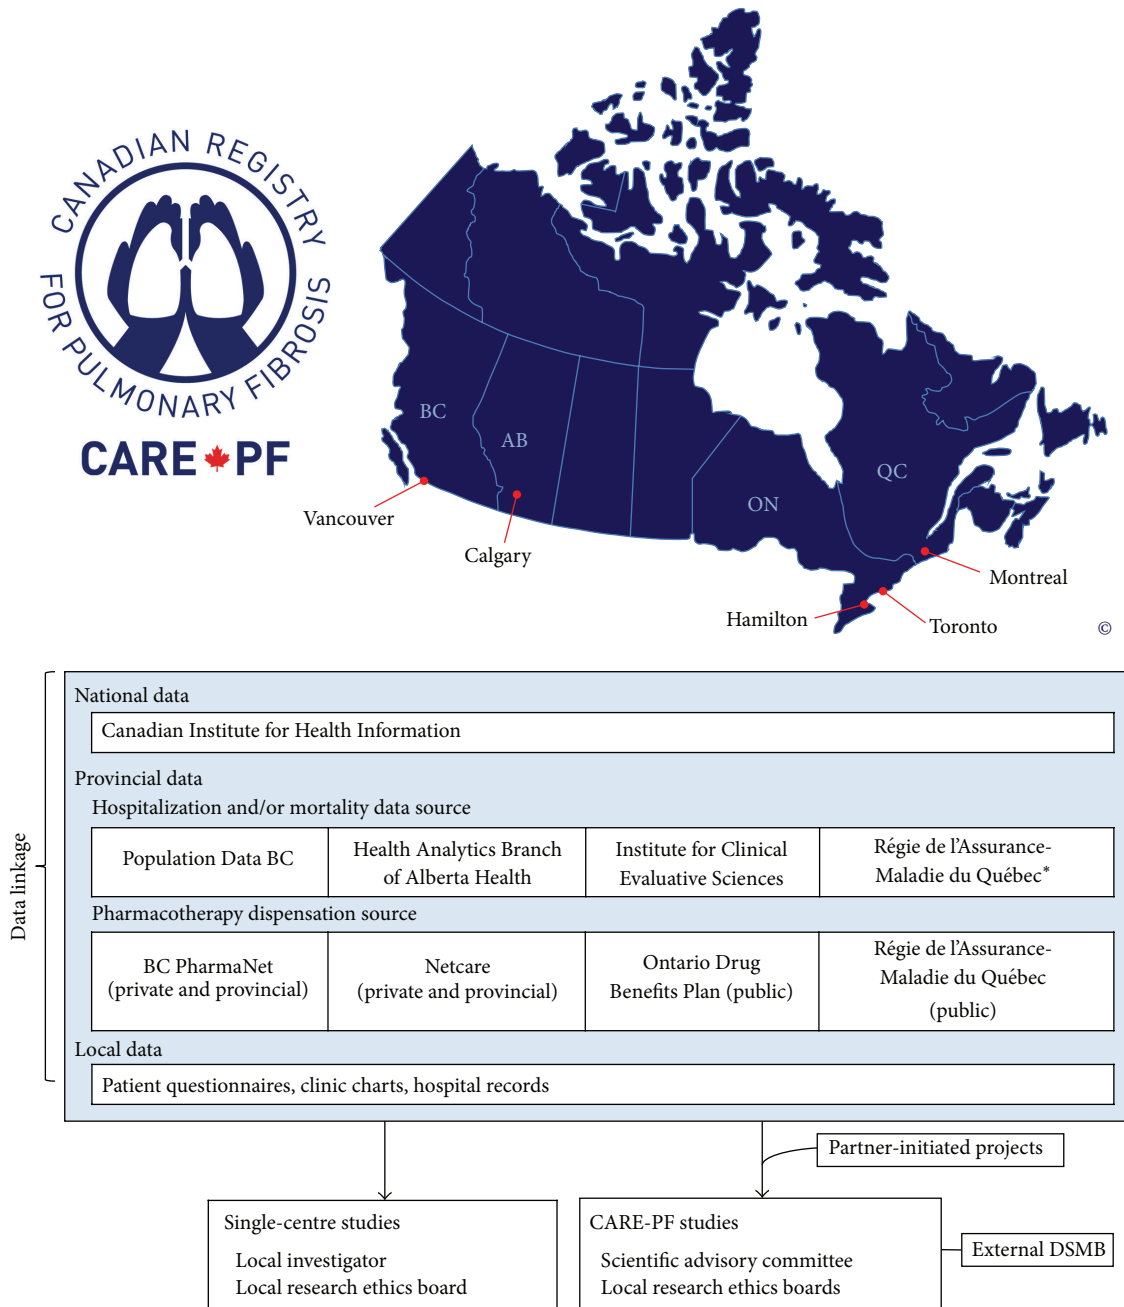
CANADIAN REGISTRY FOR PULMONARY FIBROSIS

CARE PF

BC

AB

QC

ON

Vancouver

Calgary

Montreal

Hamilton

Toronto

©

Data linkage

National data

Canadian Institute for Health Information

Provincial data

Hospitalization and/or mortality data source

| Population Data BC | Health Analytics Branch of Alberta Health | Institute for Clinical Evaluative Sciences | Régie de l'Assurance-Maladie du Québec* |
|---|---|---|---|

Pharmacotherapy dispensation source

| BC PharmaNet (private and provincial) | Netcare (private and provincial) | Ontario Drug Benefits Plan (public) | Régie de l'Assurance-Maladie du Québec (public) |
|---|---|---|---|

Local data

Patient questionnaires, clinic charts, hospital records

Partner-initiated projects

Single-centre studies

Local investigator
Local research ethics board

CARE-PF studies

Scientific advisory committee
Local research ethics boards

External DSMB